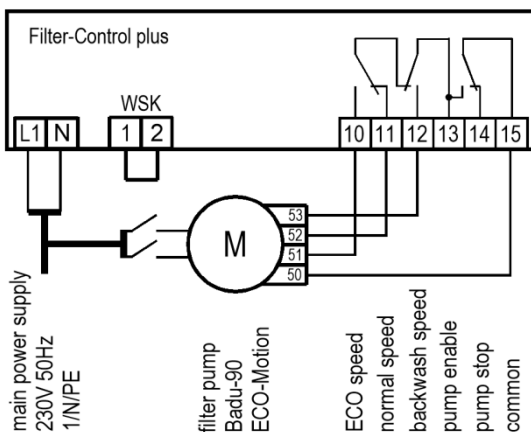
Filter-Control plus

WSK

L1 N

1 2

10 11 12 13 14 15

M

53
52
51
50

main power supply
230V 50Hz
1/N/PE

filter pump
Badu-90
ECO-Motion

ECO speed
normal speed
backwash speed
pump enable
pump stop
common